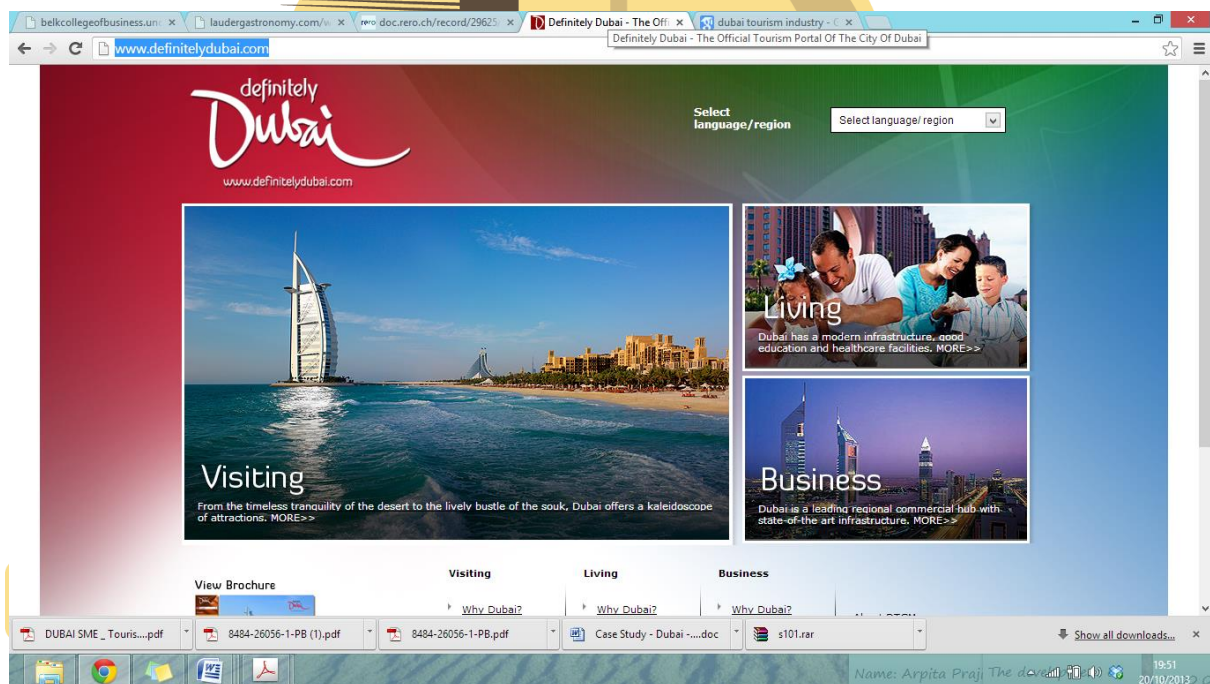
belkcollegeofbusiness.unc × | laudergastronomy.com/w × | doc.rero.ch/record/29625 × | Definitely Dubai - The Offi × | dubai tourism industry - G ×

www.definitelydubai.com

Definitely Dubai - The Official Tourism Portal Of The City Of Dubai

definitely Dubai
www.definitelydubai.com

Select language/region

Select language/ region

Visiting
From the timeless tranquility of the desert to the lively bustle of the souk, Dubai offers a kaleidoscope of attractions. MORE>>

Living
Dubai has a modern infrastructure, good education and healthcare facilities. MORE>>

Business
Dubai is a leading regional commercial hub with state-of-the art infrastructure. MORE>>

View Brochure

Visiting
Why Dubai?

Living
Why Dubai?

Business
Why Dubai?

About DTCM

DUBAI SME _ Touris....pdf | 8484-26056-1-PB (1).pdf | 8484-26056-1-PB.pdf | Case Study - Dubai -....doc | s101.rar | Show all downloads... ×

Name: Arpita Praji The de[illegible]

19:51
20/10/2013